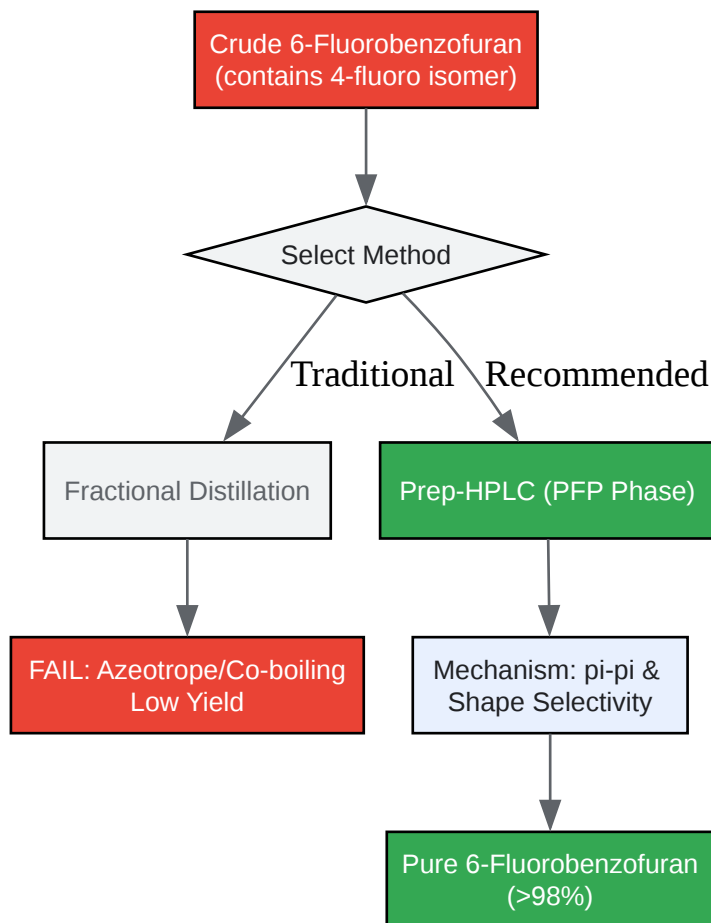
Crude 6-Fluorobenzofuran
(contains 4-fluoro isomer)

Select Method

Traditional

Recommended

Fractional Distillation

Prep-HPLC (PFP Phase)

FAIL: Azeotrope/Co-boiling
Low Yield

Mechanism: pi-pi &
Shape Selectivity

Pure 6-Fluorobenzofuran
(>98%)